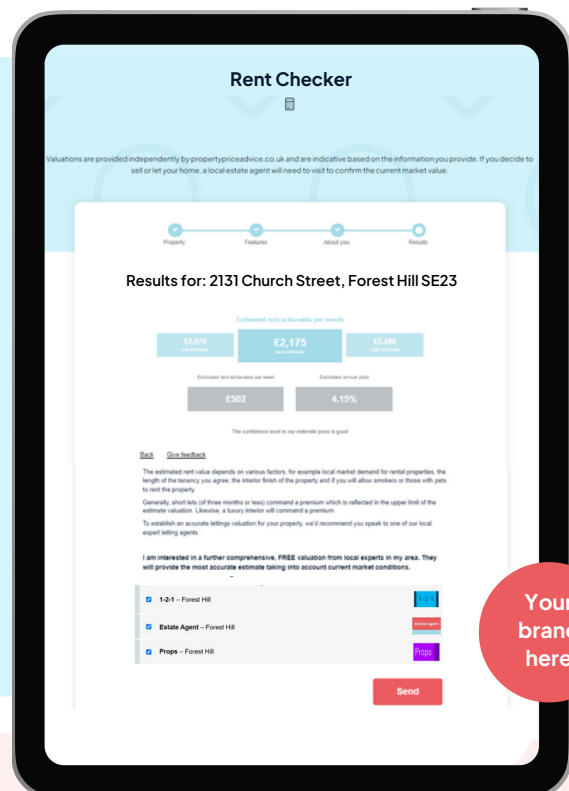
Rent Checker

Valuations are provided independently by propertypriceadvice.co.uk and are indicative based on the information you provide. If you decide to sell or let your home, a local estate agent will need to visit to confirm the current market value.

Property Features About you Results

Results for: 2131 Church Street, Forest Hill SE23

Estimated rent achievable per month

£2,070 low estimate

£2,175 best estimate

£2,280 high estimate

Estimated rent achievable per week

£502

Estimated annual yield

4.15%

The confidence level in our estimate price is good

Back Give feedback

The estimated rent value depends on various factors, for example local market demand for rental properties, the length of the tenancy you agree, the interior finish of the property and if you will allow smokers or those with pets to rent the property.

Generally, short lets (of three months or less) command a premium which is reflected in the upper limit of the estimate valuation. Likewise, a luxury interior will command a premium.

To establish an accurate lettings valuation for your property, we'd recommend you speak to one of our local expert letting agents.

I am interested in a further comprehensive, FREE valuation from local experts in my area. They will provide the most accurate estimate taking into account current market conditions.

1-2-1 – Forest Hill

1-2-1

Estate Agent – Forest Hill

Estate Agent

Props – Forest Hill

Props

Send

Your brand here